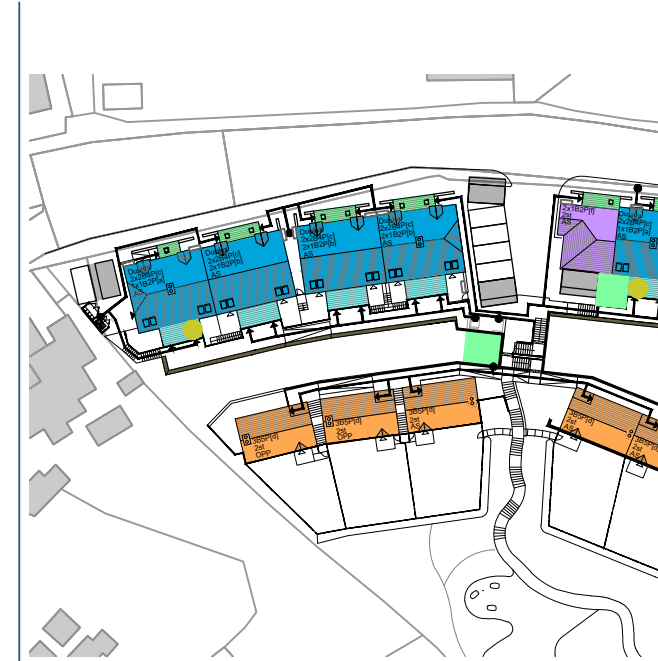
Duplex
2x1B2P[a]
2x1B2P[a]
Duplex
2x2B3P[c]
2x1B2P[b]
AS
Duplex
2x2B3P[c]
2x1B2P[b]
AS
Duplex
2x2B3P[c]
2x1B2P[b]
AS
2x1B2P[f]
2st
AS
Duplex
2x2B3P[c]
1x1B2P[a]
AS
3B5P[d]
2st
OPP
3B5P[d]
2st
OPP
3B5P[d]
2st
AS
3B5P[d]
2st
AS
3B5P[d]
2st
AS